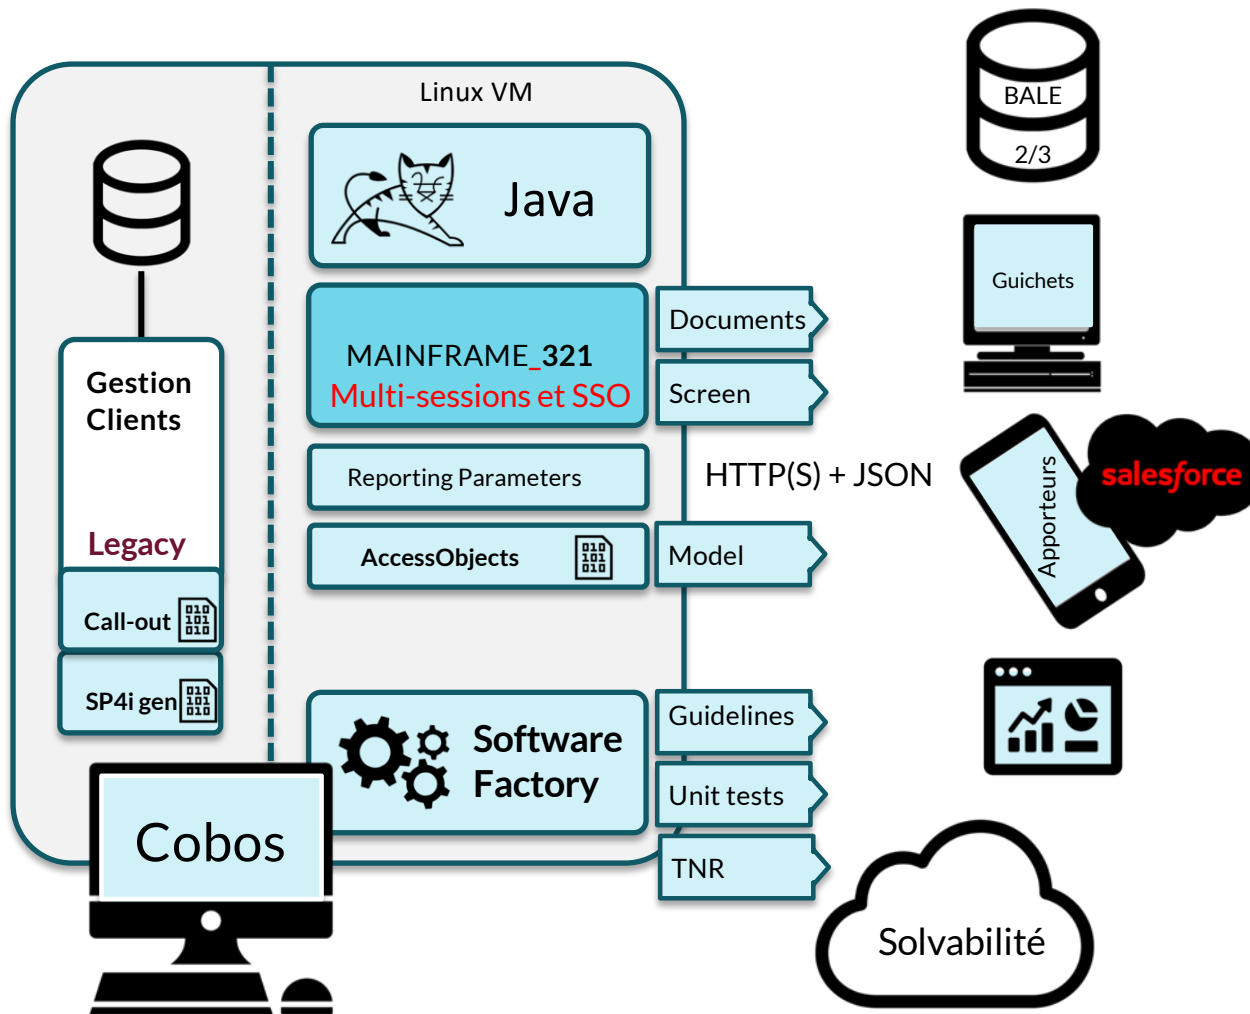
Linux VM

Java

MAINFRAME_321
Multi-sessions et SSO

Documents

Screen

Reporting Parameters

AccessObjects 010 101 010

Model

HTTP(S) + JSON

Gestion Clients

Legacy

Call-out 010 101 010

SP4i gen 010 101 010

Software Factory

Guidelines

Unit tests

TNR

Cobos

BALE 2/3

Guichets

Apporteurs

salesforce

Solvabilité